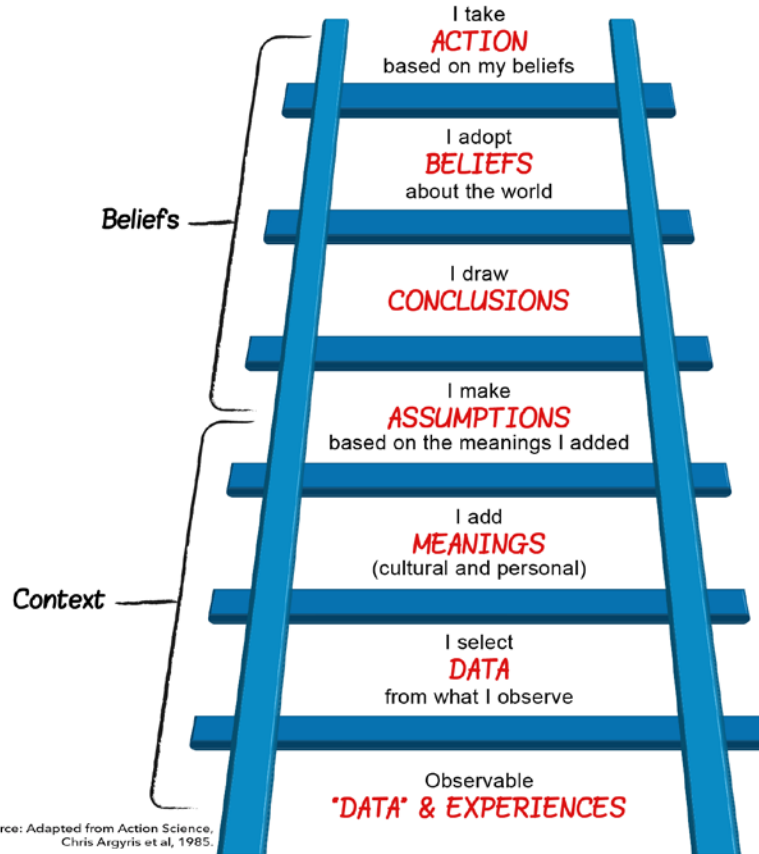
I take
ACTION
based on my beliefs

I adopt
BELIEFS
about the world

I draw
CONCLUSIONS

I make
ASSUMPTIONS
based on the meanings I added

I add
MEANINGS
(cultural and personal)

I select
DATA
from what I observe

Observable
"DATA" & EXPERIENCES

Beliefs

Context

rce: Adapted from Action Science, Chris Argyris et al, 1985.